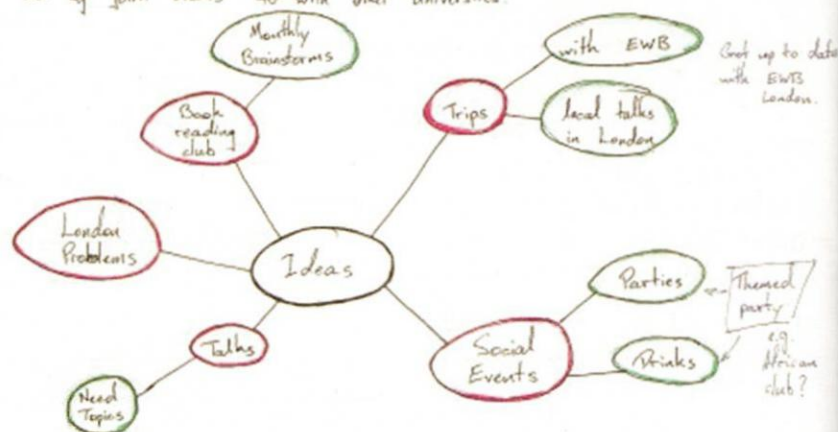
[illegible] with other universities.

Monthly Brainstorms

Book reading club

Trips

with EWB

Got up to date with EWB London.

local talks in London

London Problems

Ideas

Parties

Themed party

e.g. African club?

Social Events

Drinks

Talks

Need Topics